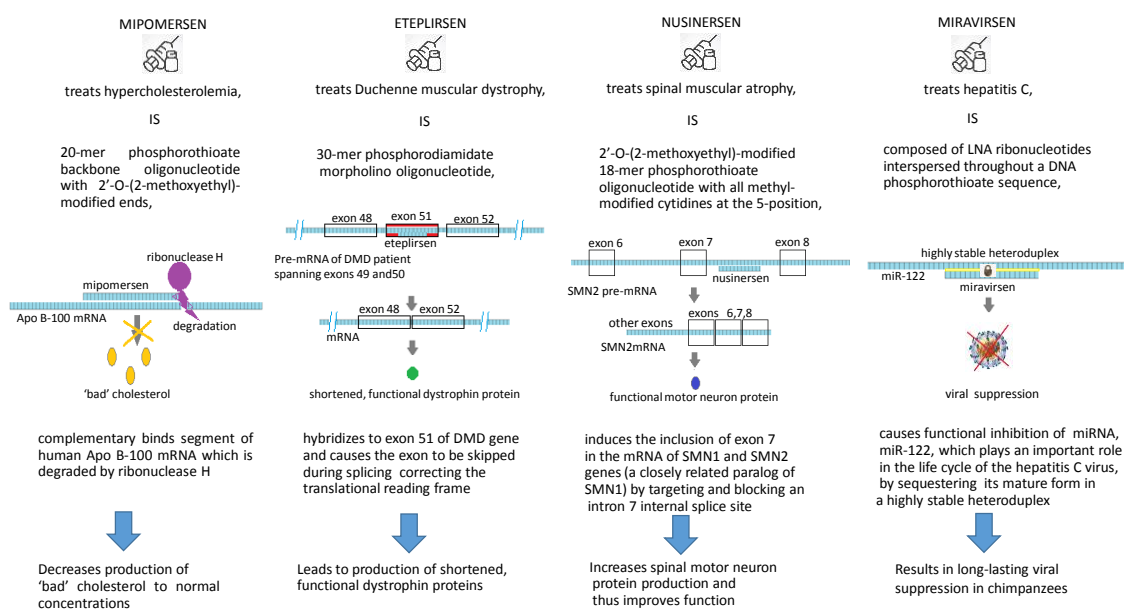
MIPOMERSEN

treats hypercholesterolemia,

IS

20-mer phosphorothioate backbone oligonucleotide with 2’-O-(2-methoxyethyl)-modified ends,

ribonuclease H

mipomersen

Apo B-100 mRNA

degradation

‘bad’ cholesterol

complementary binds segment of human Apo B-100 mRNA which is degraded by ribonuclease H

Decreases production of ‘bad’ cholesterol to normal concentrations

ETEPLIRSEN

treats Duchenne muscular dystrophy,

IS

30-mer phosphorodiamidate morpholino oligonucleotide,

exon 48

exon 51

exon 52

eteplirsen

Pre-mRNA of DMD patient spanning exons 49 and50

exon 48

exon 52

mRNA

shortened, functional dystrophin protein

hybridizes to exon 51 of DMD gene and causes the exon to be skipped during splicing correcting the translational reading frame

Leads to production of shortened, functional dystrophin proteins

NUSINERSEN

treats spinal muscular atrophy,

IS

2’-O-(2-methoxyethyl)-modified 18-mer phosphorothioate oligonucleotide with all methyl-modified cytidines at the 5-position,

exon 6

exon 7

exon 8

nusinersen

SMN2 pre-mRNA

other exons

exons 6,7,8

SMN2mRNA

functional motor neuron protein

induces the inclusion of exon 7 in the mRNA of SMN1 and SMN2 genes (a closely related paralog of SMN1) by targeting and blocking an intron 7 internal splice site

Increases spinal motor neuron protein production and thus improves function

MIRAVIRSEN

treats hepatitis C,

IS

composed of LNA ribonucleotides interspersed throughout a DNA phosphorothioate sequence,

highly stable heteroduplex

miR-122

miravirsen

viral suppression

causes functional inhibition of miRNA, miR-122, which plays an important role in the life cycle of the hepatitis C virus, by sequestering its mature form in a highly stable heteroduplex

Results in long-lasting viral suppression in chimpanzees